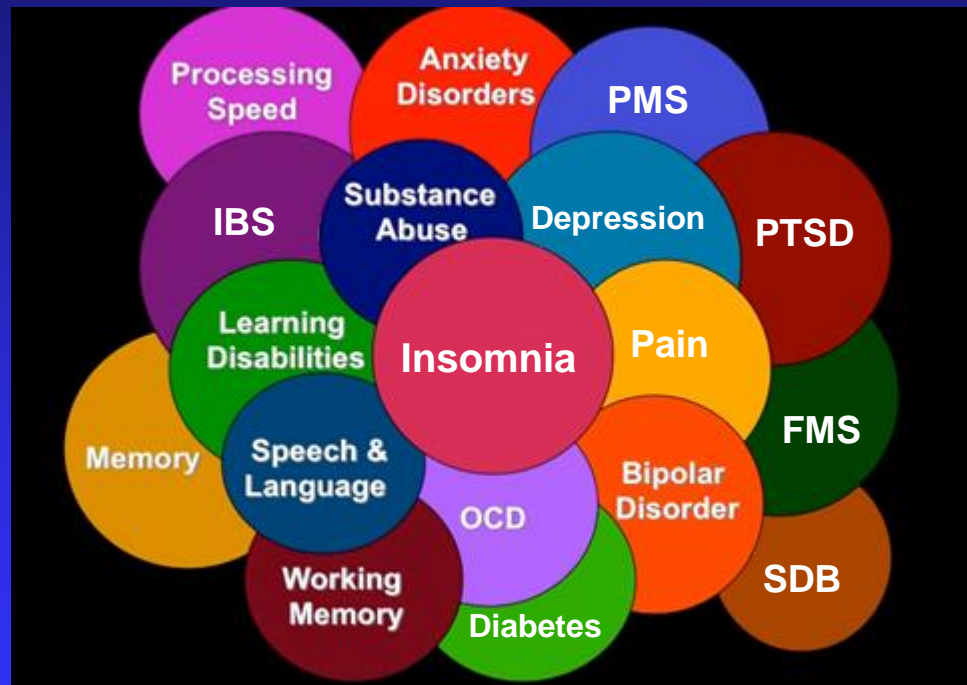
Processing Speed

Anxiety Disorders

PMS

IBS

Substance Abuse

Depression

PTSD

Learning Disabilities

Insomnia

Pain

Memory

Speech & Language

FMS

Bipolar Disorder

OCD

SDB

Working Memory

Diabetes